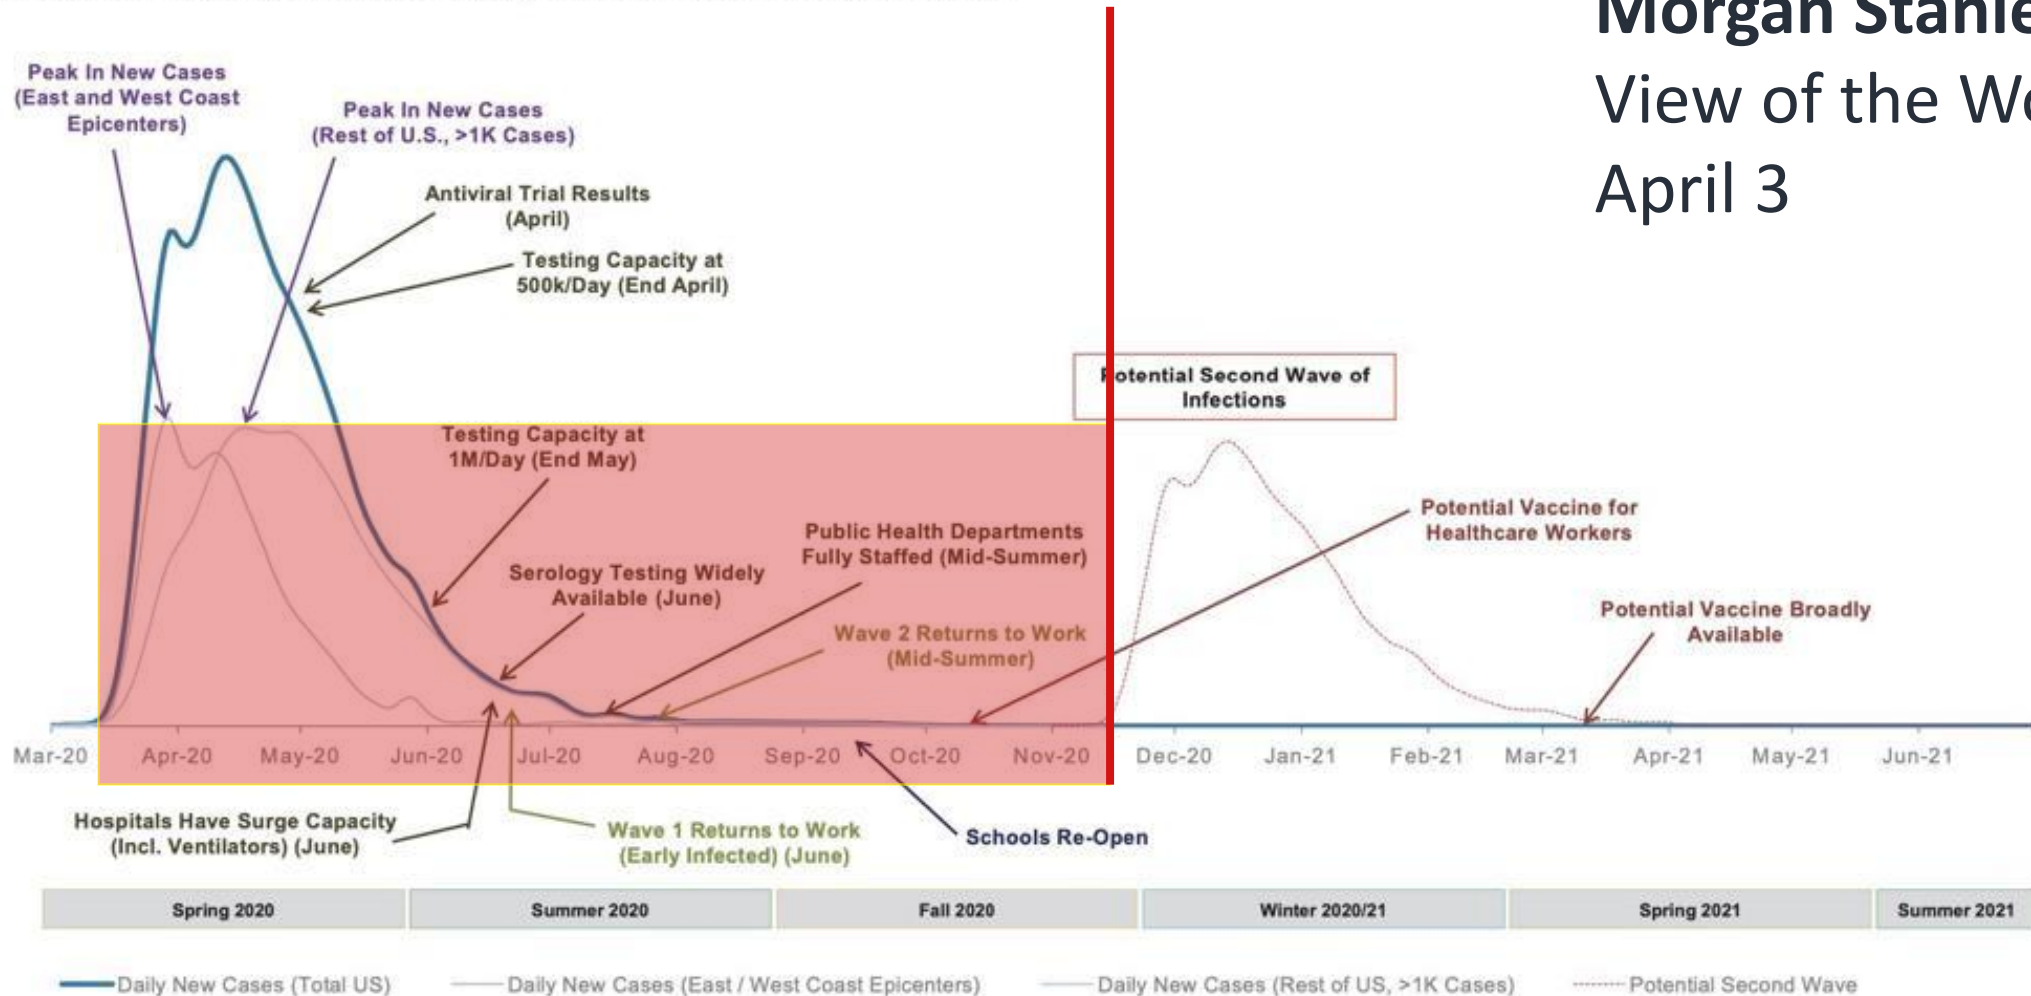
Morgan Stanle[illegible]
View of the W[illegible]
April 3

Peak In New Cases (East and West Coast Epicenters)

Peak In New Cases (Rest of U.S., >1K Cases)

Antiviral Trial Results (April)

Testing Capacity at 500k/Day (End April)

Potential Second Wave of Infections

Testing Capacity at 1M/Day (End May)

Potential Vaccine for Healthcare Workers

Public Health Departments Fully Staffed (Mid-Summer)

Serology Testing Widely Available (June)

Potential Vaccine Broadly Available

Wave 2 Returns to Work (Mid-Summer)

Mar-20 Apr-20 May-20 Jun-20 Jul-20 Aug-20 Sep-20 Oct-20 Nov-20 Dec-20 Jan-21 Feb-21 Mar-21 Apr-21 May-21 Jun-21

Hospitals Have Surge Capacity (Incl. Ventilators) (June)

Wave 1 Returns to Work (Early Infected) (June)

Schools Re-Open

| Spring 2020 | Summer 2020 | Fall 2020 | Winter 2020/21 | Spring 2021 | Summer 2021 |
|---|---|---|---|---|---|

Daily New Cases (Total US) Daily New Cases (East / West Coast Epicenters) Daily New Cases (Rest of US, >1K Cases) Potential Second Wave